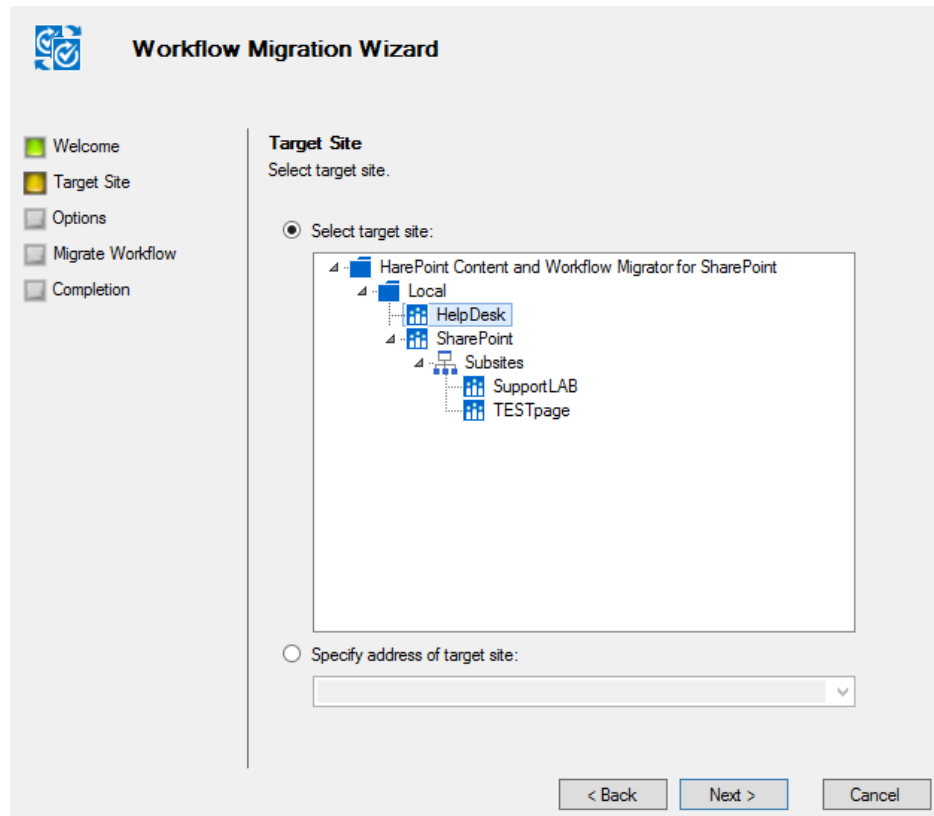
Workflow Migration Wizard

Welcome
Target Site
Options
Migrate Workflow
Completion

Target Site
Select target site.

Select target site:

HarePoint Content and Workflow Migrator for SharePoint
Local
HelpDesk
SharePoint
Subsites
SupportLAB
TESTpage

Specify address of target site:

< Back
Next >
Cancel